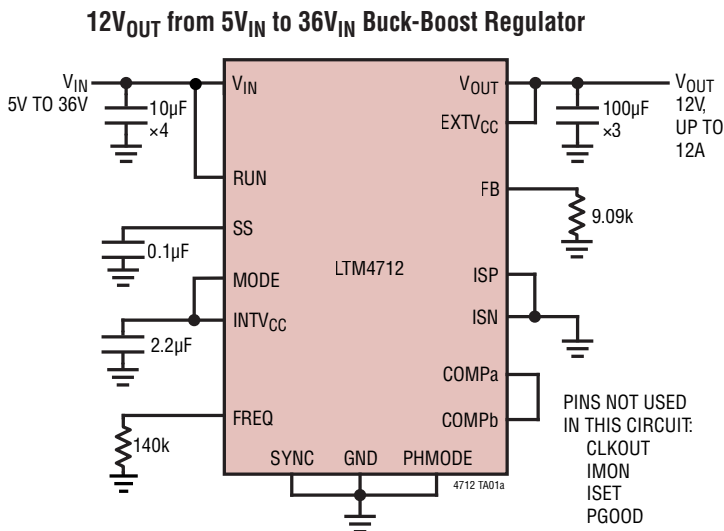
$12V_{OUT}$ from $5V_{IN}$ to $36V_{IN}$ Buck-Boost Regulator

$V_{IN}$
5V TO 36V

10µF
×4

$V_{IN}$

RUN

SS

0.1µF

MODE

$INTV_{CC}$

2.2µF

FREQ

140k

SYNC

GND

PHMODE

LTM4712

$V_{OUT}$

$EXTV_{CC}$

FB

ISP

ISN

COMPa

COMPb

100µF
×3

$V_{OUT}$
12V,
UP TO
12A

9.09k

PINS NOT USED
IN THIS CIRCUIT:
CLKOUT
IMON
ISET
PGOOD

4712 TA01a